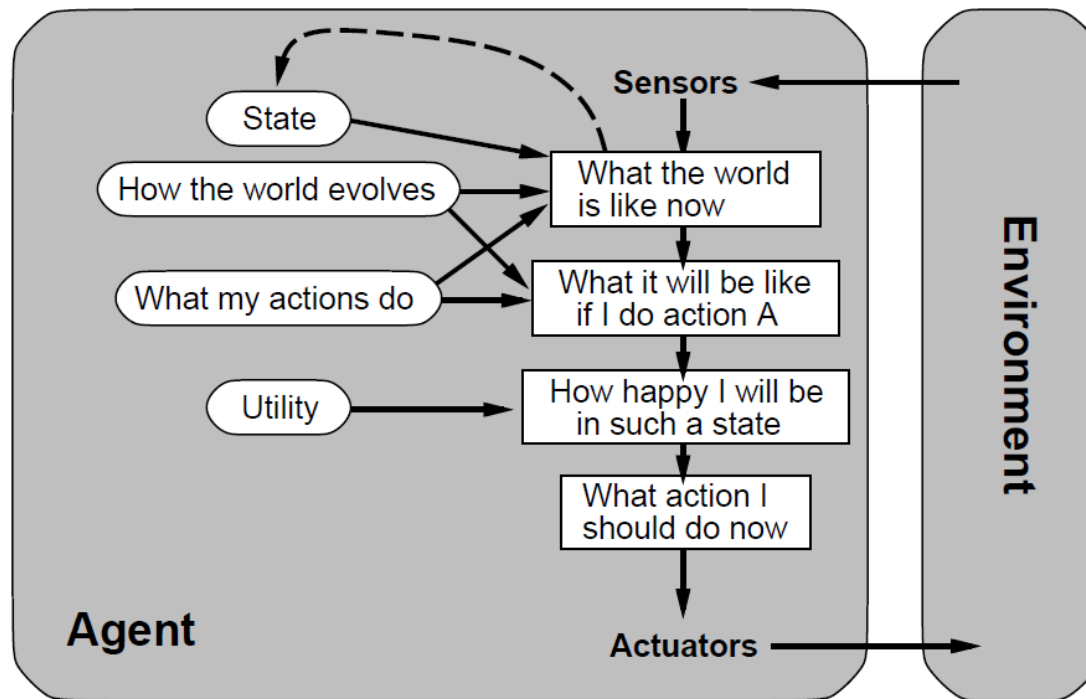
Sensors

State

What the world is like now

How the world evolves

What it will be like if I do action A

What my actions do

Utility

How happy I will be in such a state

What action I should do now

Agent

Actuators

Environment